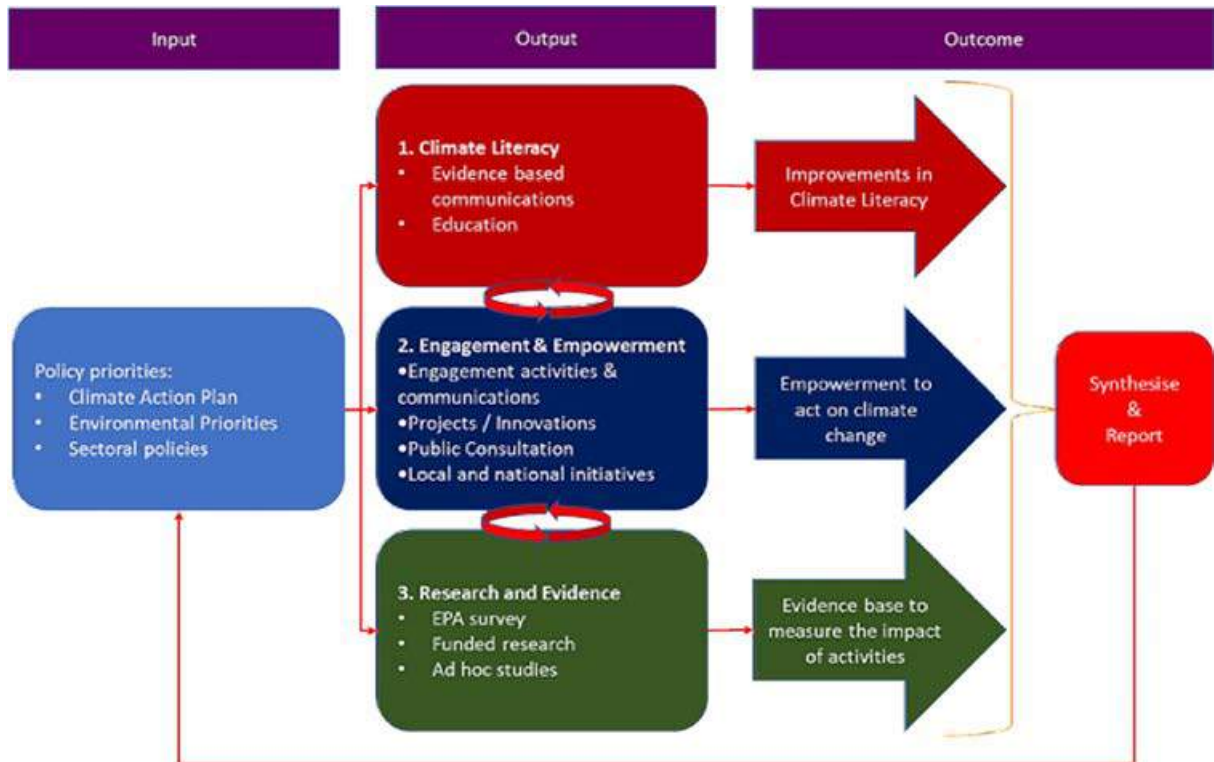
Input

Output

Outcome

1. Climate Literacy
• Evidence based communications
• Education

Improvements in Climate Literacy

Policy priorities:
• Climate Action Plan
• Environmental Priorities
• Sectoral policies

2. Engagement & Empowerment
•Engagement activities & communications
•Projects / Innovations
•Public Consultation
•Local and national initiatives

Empowerment to act on climate change

Synthesise & Report

3. Research and Evidence
• EPA survey
• Funded research
• Ad hoc studies

Evidence base to measure the impact of activities